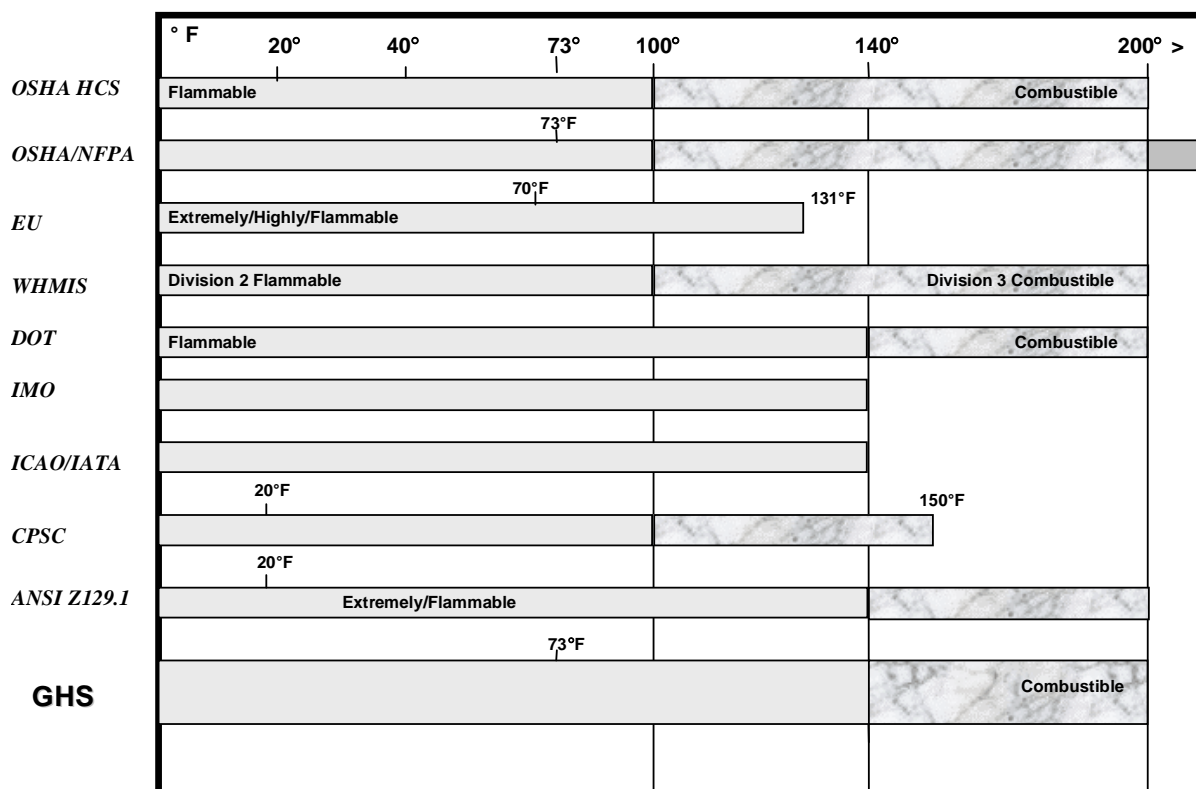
° F 20° 40° 73° 100° 140° 200° >

OSHA HCS
Flammable
Combustible

73°F

OSHA/NFPA

70°F
131°F

EU
Extremely/Highly/Flammable

WHMIS
Division 2 Flammable
Division 3 Combustible

DOT
Flammable
Combustible

IMO

ICAO/IATA

20°F
150°F

CPSC

20°F

ANSI Z129.1
Extremely/Flammable

73°F

GHS
Combustible